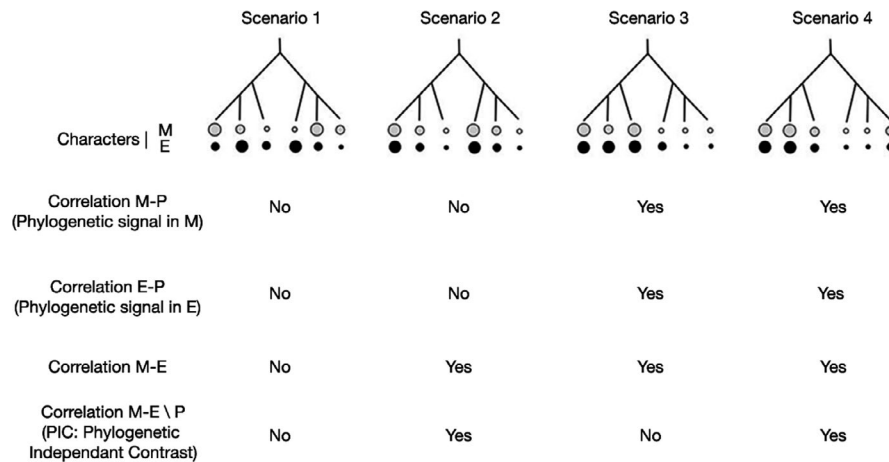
|  | Scenario 1 | Scenario 2 | Scenario 3 | Scenario 4 |
|---|---|---|---|---|
| Characters \| M E |  |  |  |  |
| Correlation M-P (Phylogenetic signal in M) | No | No | Yes | Yes |
| Correlation E-P (Phylogenetic signal in E) | No | No | Yes | Yes |
| Correlation M-E | No | Yes | Yes | Yes |
| Correlation M-E \ P (PIC: Phylogenetic Independant Contrast) | No | Yes | No | Yes |